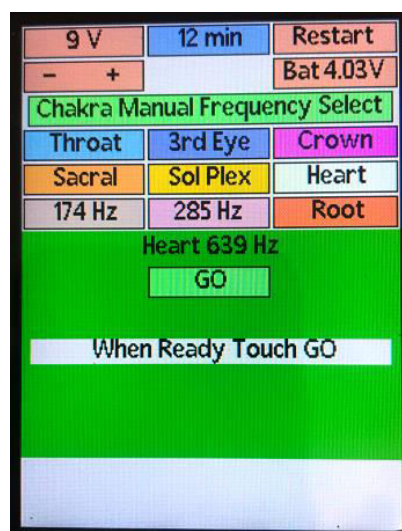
9 V | 12 min | Restart
– + | Bat 4.03V

Chakra Manual Frequency Select

| Throat | 3rd Eye | Crown |
|---|---|---|
| Sacral | Sol Plex | Heart |
| 174 Hz | 285 Hz | Root |

Heart 639 Hz

GO

When Ready Touch GO